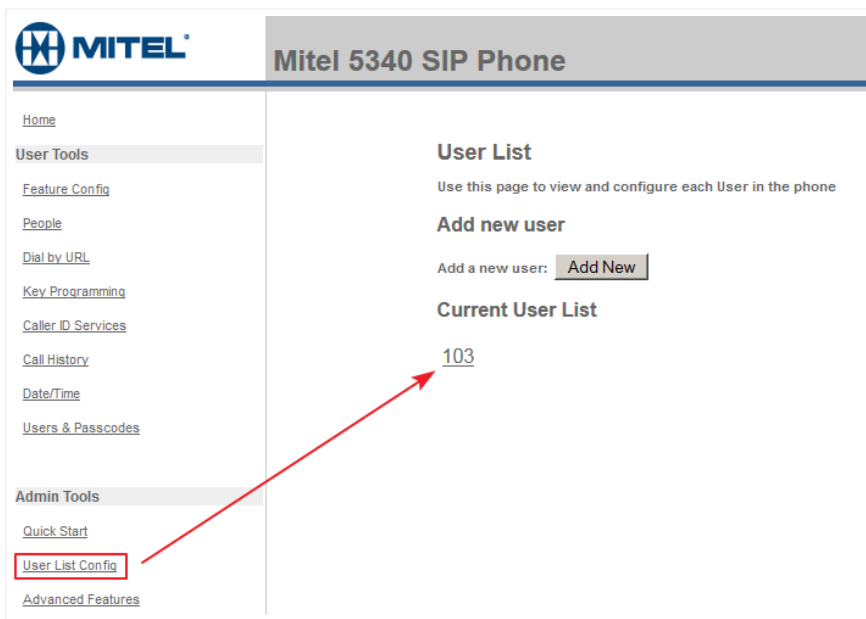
MITEL

Mitel 5340 SIP Phone

Home

User Tools

Feature Config

People

Dial by URL

Key Programming

Caller ID Services

Call History

Date/Time

Users & Passcodes

Admin Tools

Quick Start

User List Config

Advanced Features

User List

Use this page to view and configure each User in the phone

Add new user

Add a new user: Add New

Current User List

103